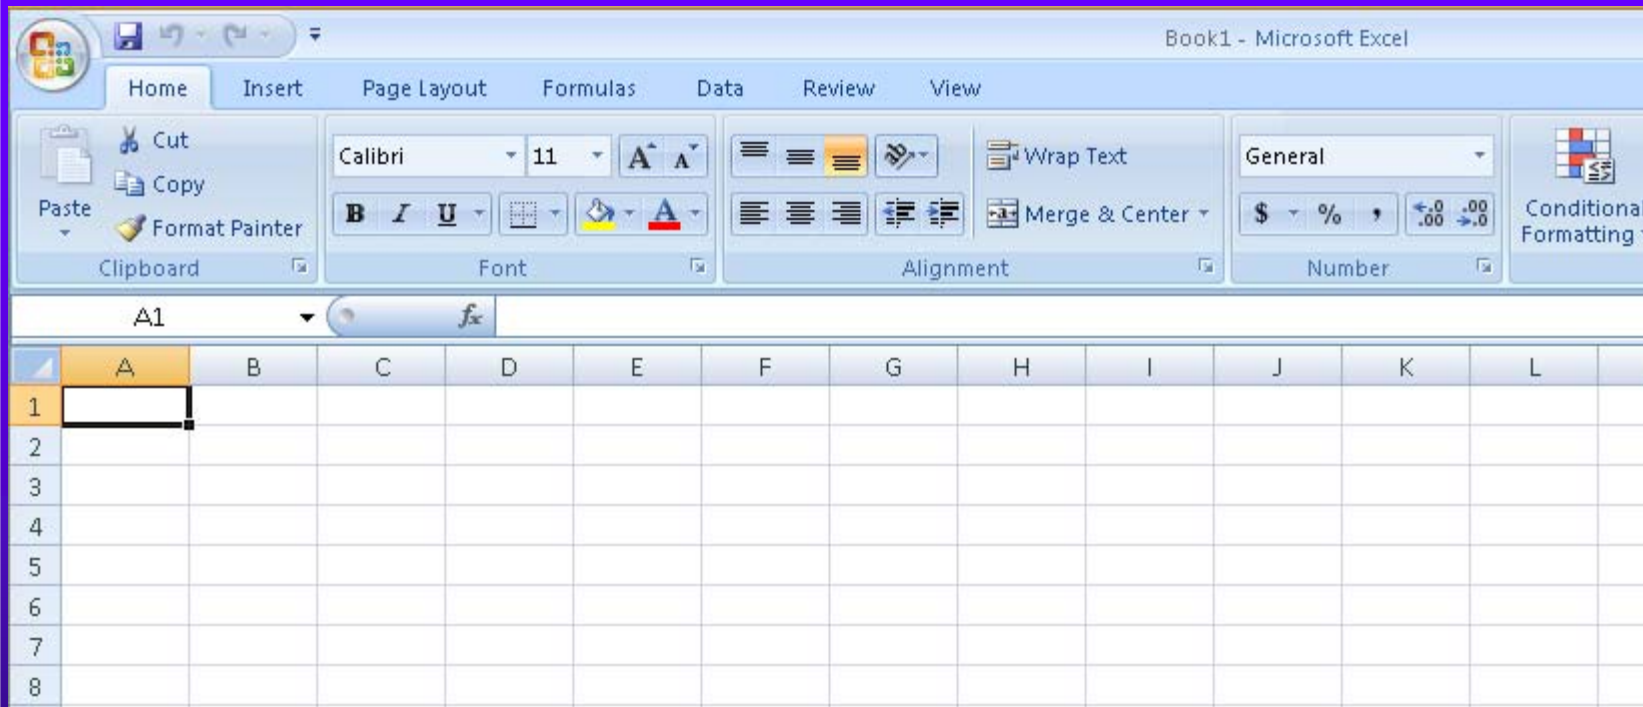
Book1 - Microsoft Excel

Home Insert Page Layout Formulas Data Review View

Paste
Cut
Copy
Format Painter
Clipboard

Calibri 11
A A
B I U
A
Font

Wrap Text
Merge & Center
Alignment

General
$ % ,
.0 .00
.00 .0
Number

Conditiona
Formatting

A1
$f_x$

| | A | B | C | D | E | F | G | H | I | J | K | L |
|---|---|---|---|---|---|---|---|---|---|---|---|---|
| 1 | | | | | | | | | | | | |
| 2 | | | | | | | | | | | | |
| 3 | | | | | | | | | | | | |
| 4 | | | | | | | | | | | | |
| 5 | | | | | | | | | | | | |
| 6 | | | | | | | | | | | | |
| 7 | | | | | | | | | | | | |
| 8 | | | | | | | | | | | | |